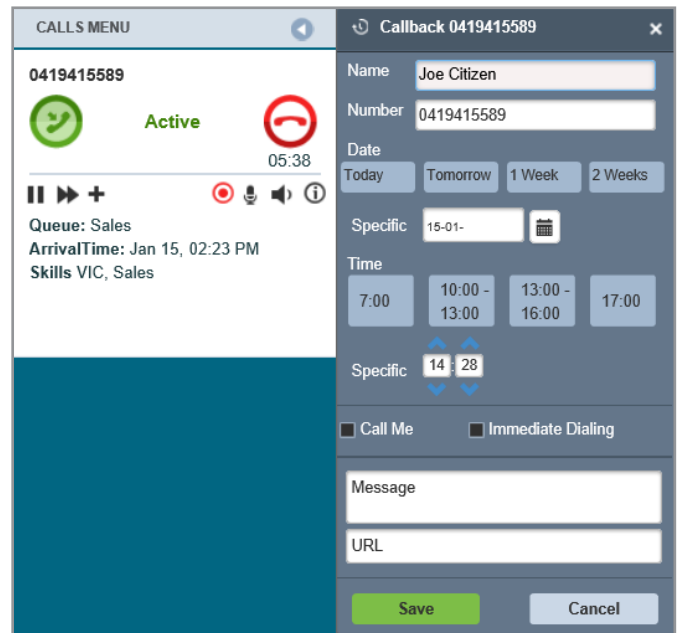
CALLS MENU

0419415589

Active

05:38

Queue: Sales
ArrivalTime: Jan 15, 02:23 PM
Skills VIC, Sales

Callback 0419415589

Name Joe Citizen

Number 0419415589

Date

Today Tomorrow 1 Week 2 Weeks

Specific 15-01-

Time

7:00 10:00 - 13:00 13:00 - 16:00 17:00

Specific 14 : 28

Call Me Immediate Dialing

Message

URL

Save Cancel